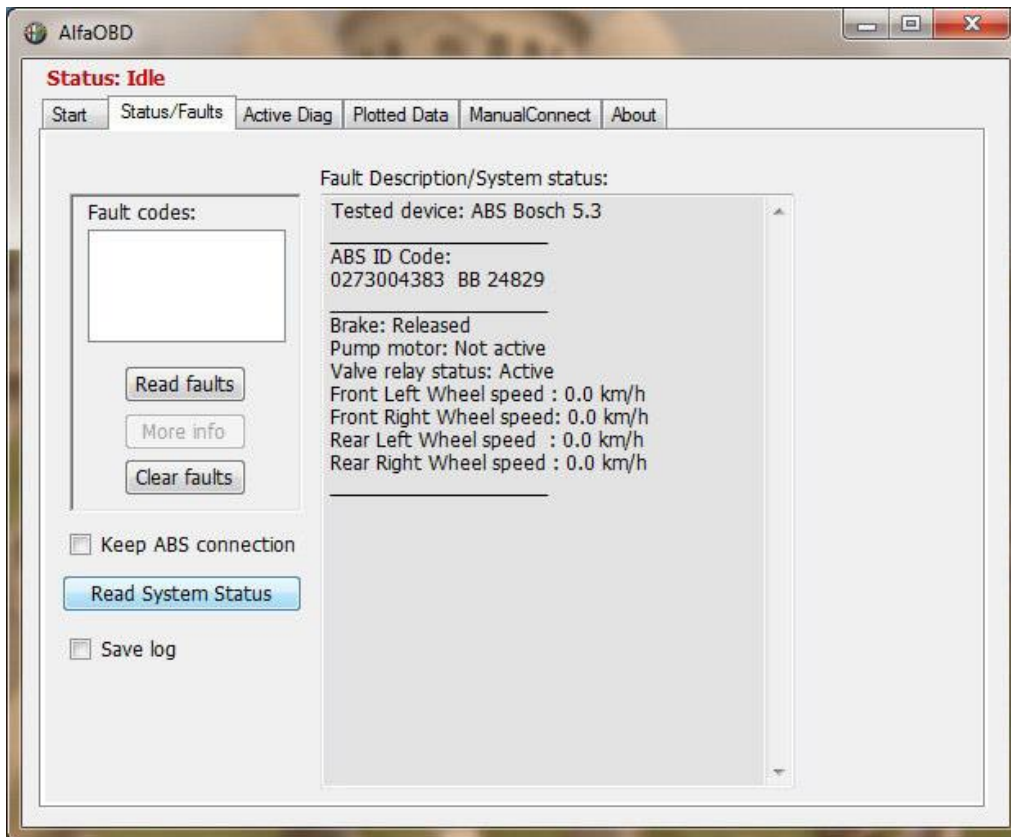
AlfaOBD

Status: Idle

Start | Status/Faults | Active Diag | Plotted Data | ManualConnect | About

Fault codes:

Read faults

More info

Clear faults

Keep ABS connection

Read System Status

Save log

Fault Description/System status:

Tested device: ABS Bosch 5.3

ABS ID Code:
0273004383 BB 24829

Brake: Released
Pump motor: Not active
Valve relay status: Active
Front Left Wheel speed : 0.0 km/h
Front Right Wheel speed: 0.0 km/h
Rear Left Wheel speed : 0.0 km/h
Rear Right Wheel speed : 0.0 km/h